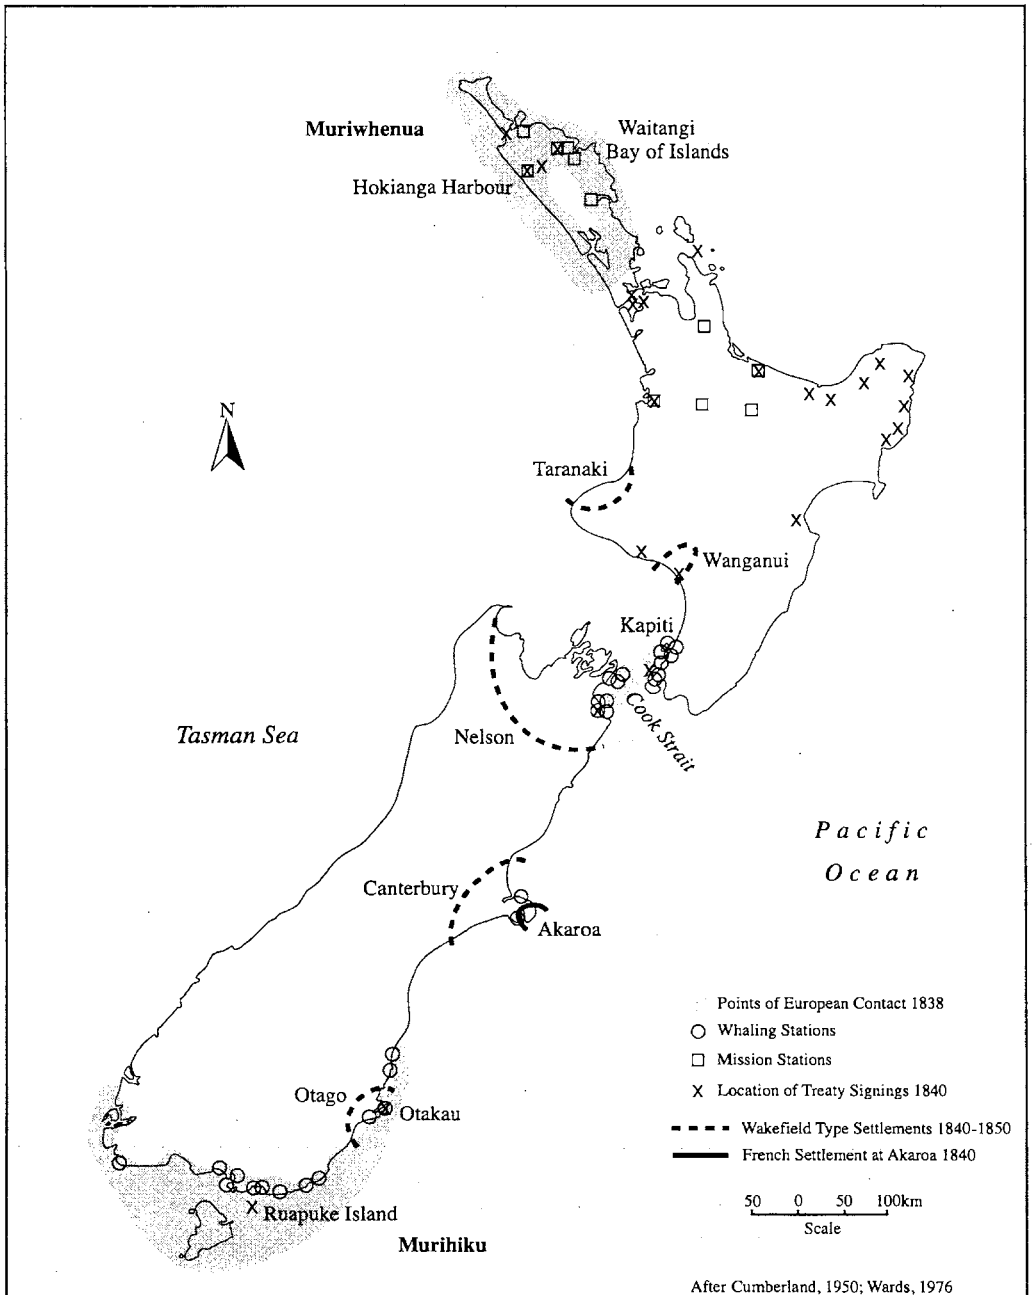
Muriwhenua

Waitangi
Bay of Islands

Hokianga Harbour

N

Taranaki

Wanganui

Kapiti

Tasman Sea

Nelson

Cook Strait

Pacific
Ocean

Canterbury

Akaroa

Points of European Contact 1838
Whaling Stations
Mission Stations
X Location of Treaty Signings 1840
Wakefield Type Settlements 1840-1850
French Settlement at Akaroa 1840

Otago

Otakau

50 0 50 100km
Scale

X Ruapuke Island

Murihiku

After Cumberland, 1950; Wards, 1976